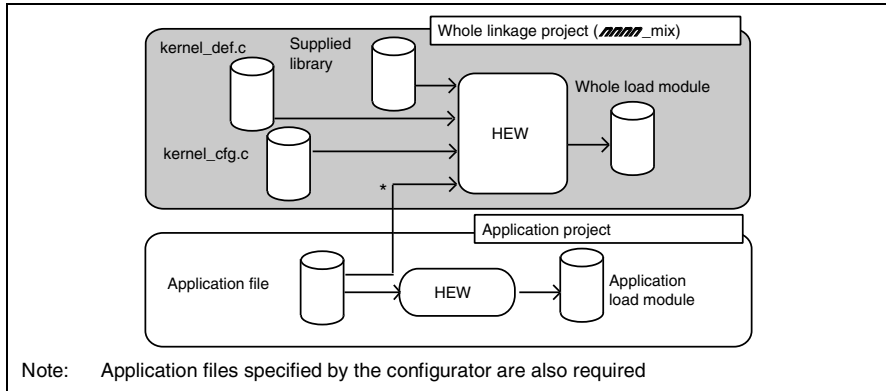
Whole linkage project (*nnnn*_mix)

kernel_def.c

Supplied library

Whole load module

HEW

kernel_cfg.c

*

Application project

Application file

HEW

Application load module

Note: Application files specified by the configurator are also required